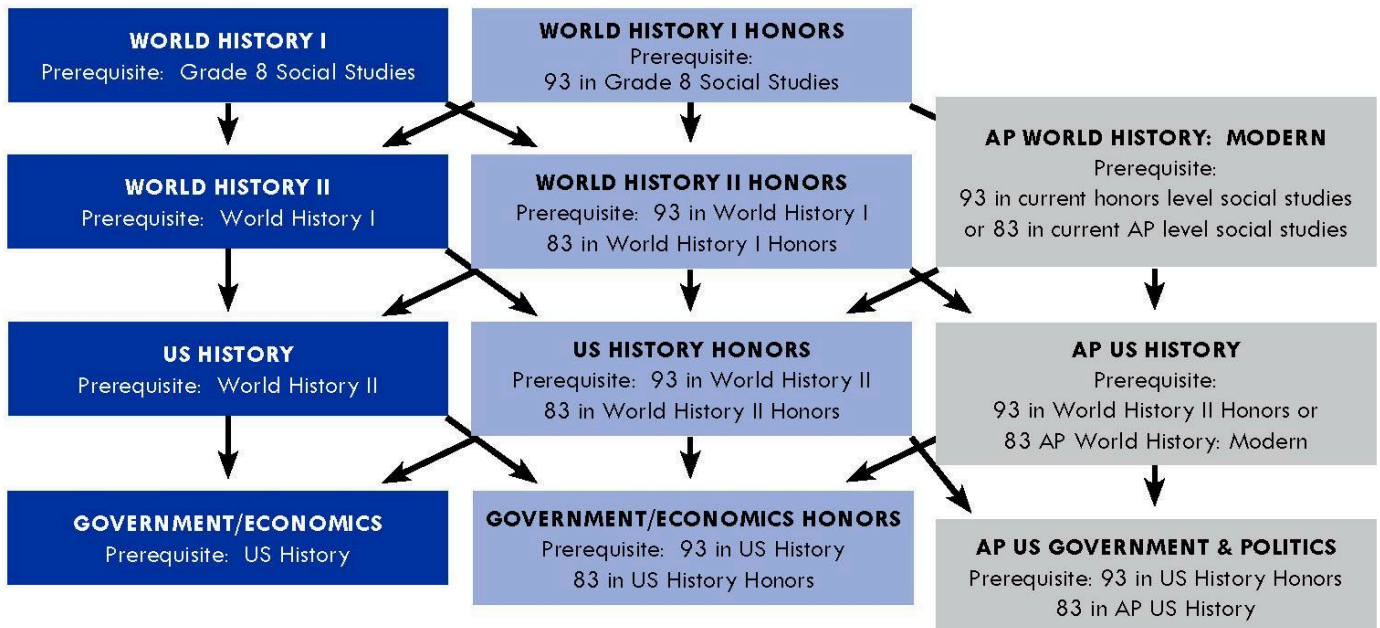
WORLD HISTORY I
Prerequisite: Grade 8 Social Studies

WORLD HISTORY I HONORS
Prerequisite:
93 in Grade 8 Social Studies

AP WORLD HISTORY: MODERN
Prerequisite:
93 in current honors level social studies or 83 in current AP level social studies

WORLD HISTORY II
Prerequisite: World History I

WORLD HISTORY II HONORS
Prerequisite: 93 in World History I
83 in World History I Honors

US HISTORY
Prerequisite: World History II

US HISTORY HONORS
Prerequisite: 93 in World History II
83 in World History II Honors

AP US HISTORY
Prerequisite:
93 in World History II Honors or
83 AP World History: Modern

GOVERNMENT/ECONOMICS
Prerequisite: US History

GOVERNMENT/ECONOMICS HONORS
Prerequisite: 93 in US History
83 in US History Honors

AP US GOVERNMENT & POLITICS
Prerequisite: 93 in US History Honors
83 in AP US History